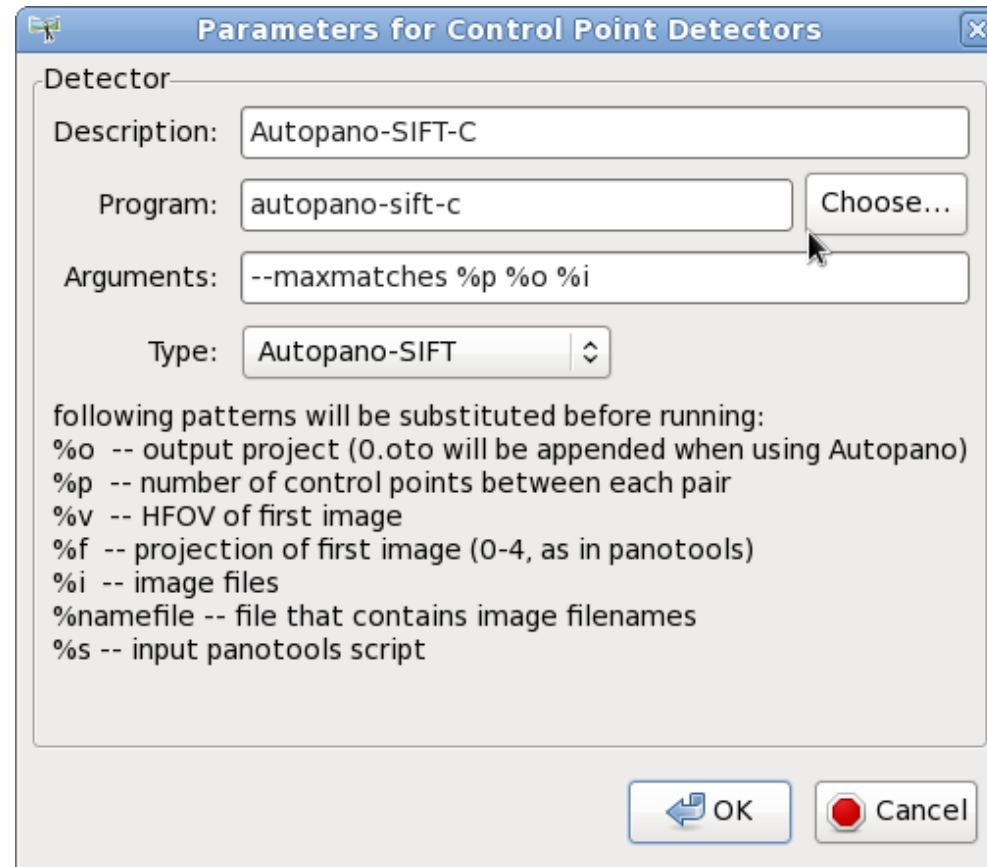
Parameters for Control Point Detectors

Detector

Description: Autopano-SIFT-C

Program: autopano-sift-c Choose...

Arguments: --maxmatches %p %o %i

Type: Autopano-SIFT

following patterns will be substituted before running:
%o -- output project (0.oto will be appended when using Autopano)
%p -- number of control points between each pair
%v -- HFOV of first image
%f -- projection of first image (0-4, as in panotools)
%i -- image files
%namefile -- file that contains image filenames
%s -- input panotools script

OK Cancel